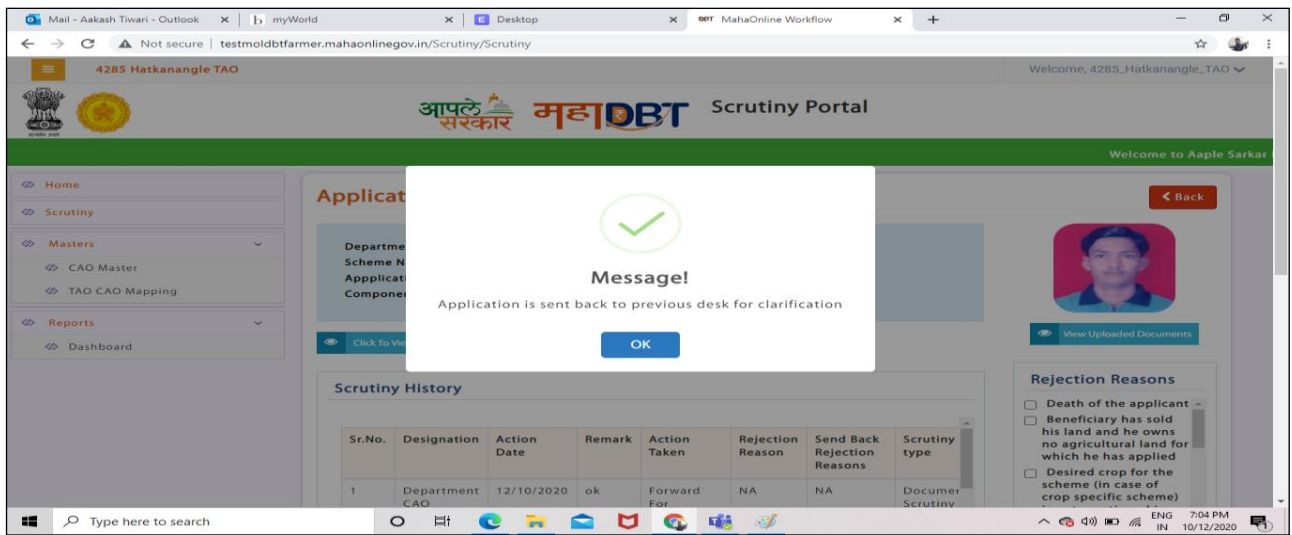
Mail - Aakash Tiwari - Outlook × | myWorld × | Desktop × | DBT MahaOnline Workflow × +

Not secure | testmoldbtfarmer.mahaonlinegov.in/Scrutiny/Scrutiny

4285 Hatkanangle TAO

Welcome, 4285_Hatkanangle_TAO

आपले सरकार महाDBT Scrutiny Portal

Welcome to Aaple Sarkar

Home

Scrutiny

Masters

CAO Master

TAO CAO Mapping

Reports

Dashboard

Applicat

Back

Departme
Scheme N
Appplicat
Componer

Click To Vi

View Uploaded Documents

Message!

Application is sent back to previous desk for clarification

OK

Scrutiny History

| Sr.No. | Designation | Action Date | Remark | Action Taken | Rejection Reason | Send Back Rejection Reasons | Scrutiny type |
|---|---|---|---|---|---|---|---|
| 1 | Department CAO | 12/10/2020 | ok | Forward For | NA | NA | Documer Scrutiny |

Rejection Reasons

Death of the applicant

Beneficiary has sold his land and he owns no agricultural land for which he has applied

Desired crop for the scheme (in case of crop specific scheme)

Type here to search

ENG IN 7:04 PM 10/12/2020